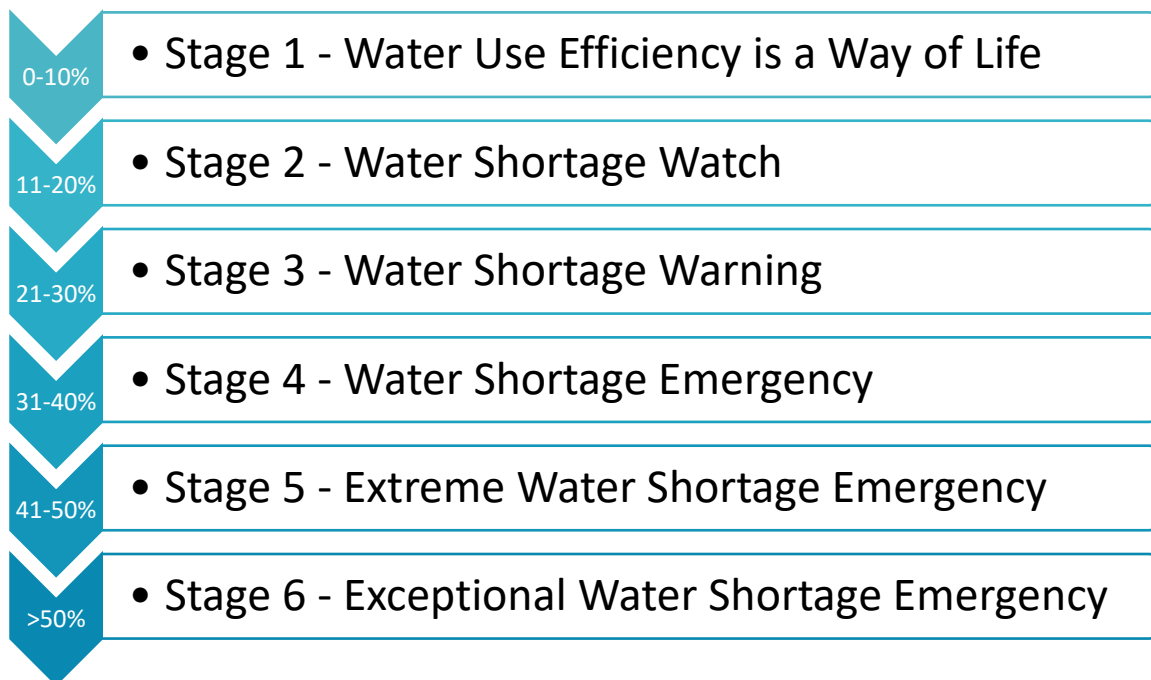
0-10%
• Stage 1 - Water Use Efficiency is a Way of Life

11-20%
• Stage 2 - Water Shortage Watch

21-30%
• Stage 3 - Water Shortage Warning

31-40%
• Stage 4 - Water Shortage Emergency

41-50%
• Stage 5 - Extreme Water Shortage Emergency

>50%
• Stage 6 - Exceptional Water Shortage Emergency